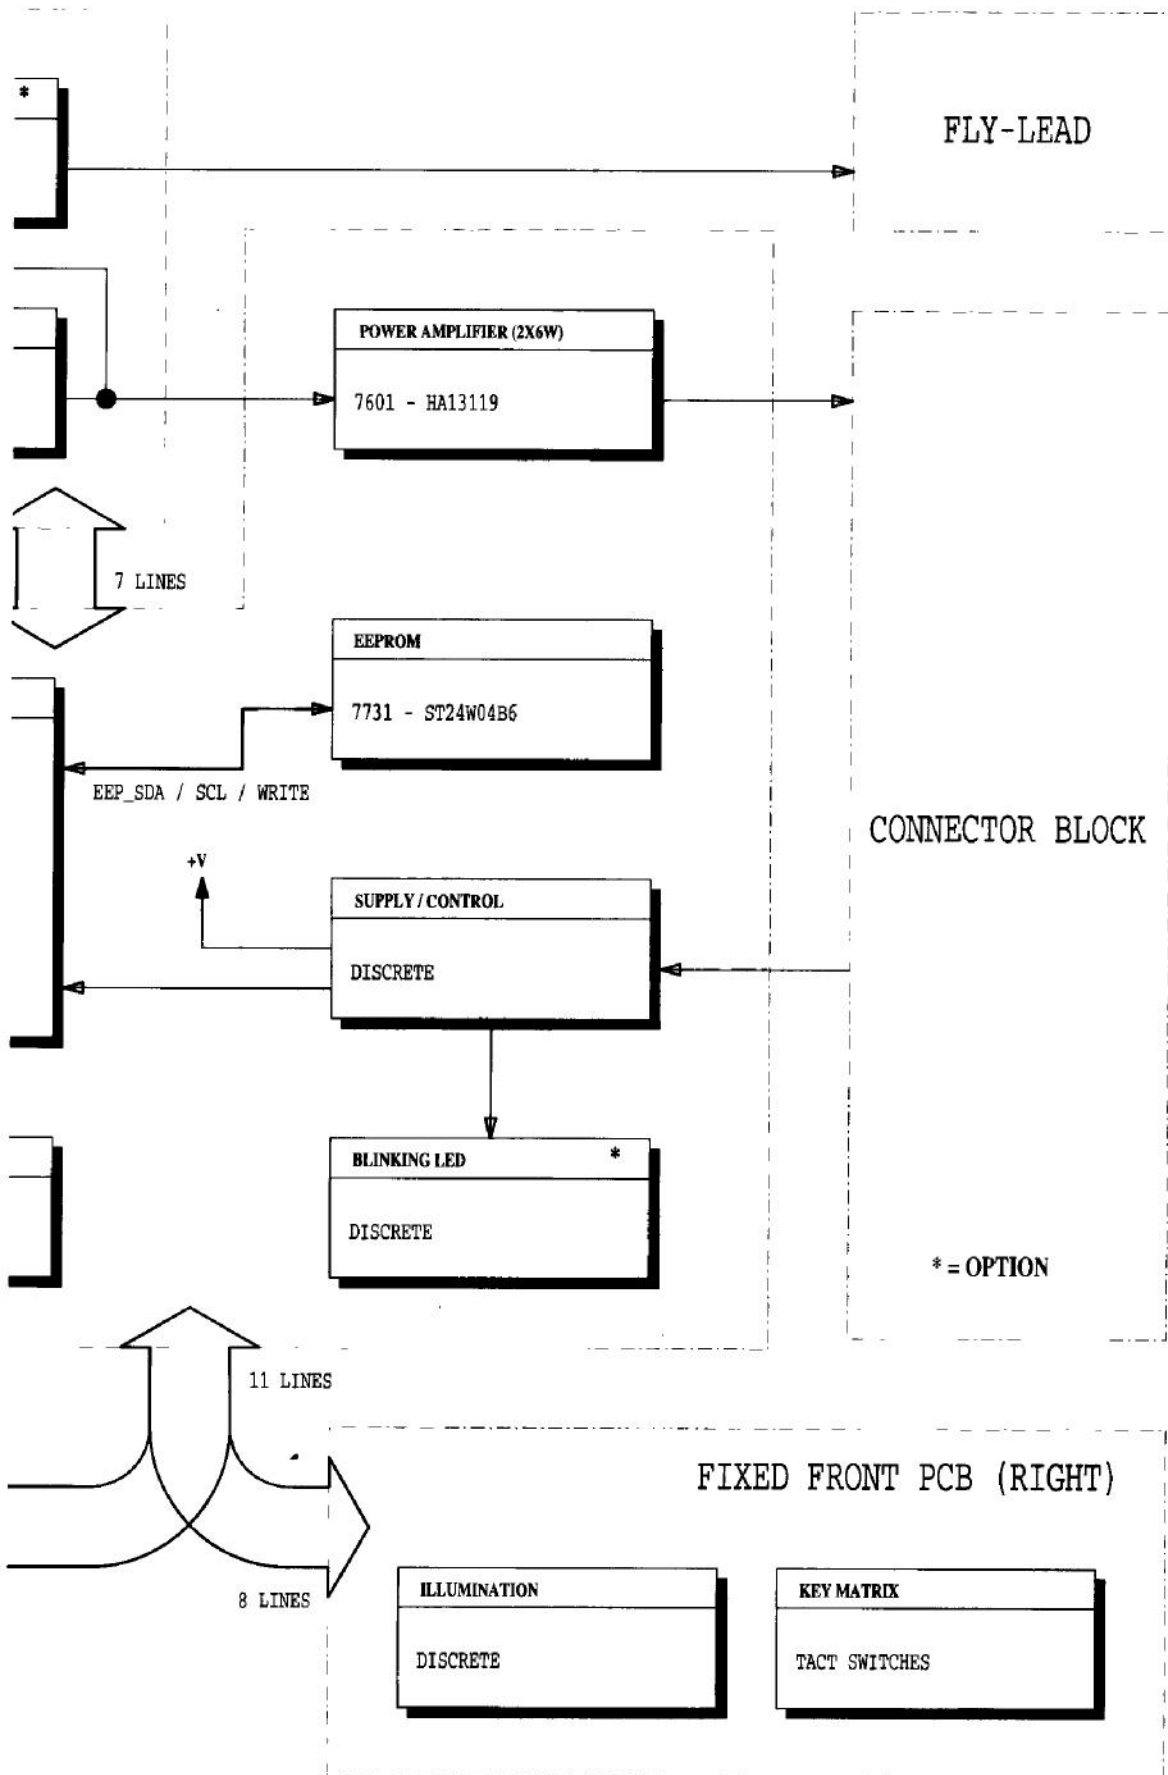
*

FLY-LEAD

POWER AMPLIFIER (2X6W)

7601 - HA13119

7 LINES

EEPROM

7731 - ST24W04B6

EEP_SDA / SCL / WRITE

CONNECTOR BLOCK

+V

SUPPLY / CONTROL

DISCRETE

BLINKING LED *

DISCRETE

* = OPTION

11 LINES

FIXED FRONT PCB (RIGHT)

8 LINES

ILLUMINATION

DISCRETE

KEY MATRIX

TACT SWITCHES